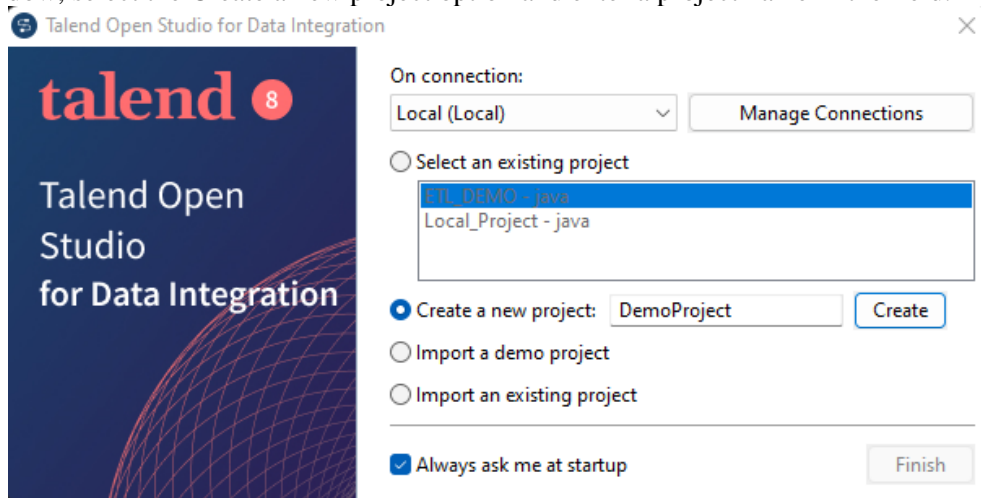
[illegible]

Talend Open Studio for Data Integration

talend 8

Talend Open Studio for Data Integration

On connection:

Local (Local)

Manage Connections

Select an existing project

ETL_DEMO - java
Local_Project - java

Create a new project: DemoProject

Create

Import a demo project

Import an existing project

Always ask me at startup

Finish